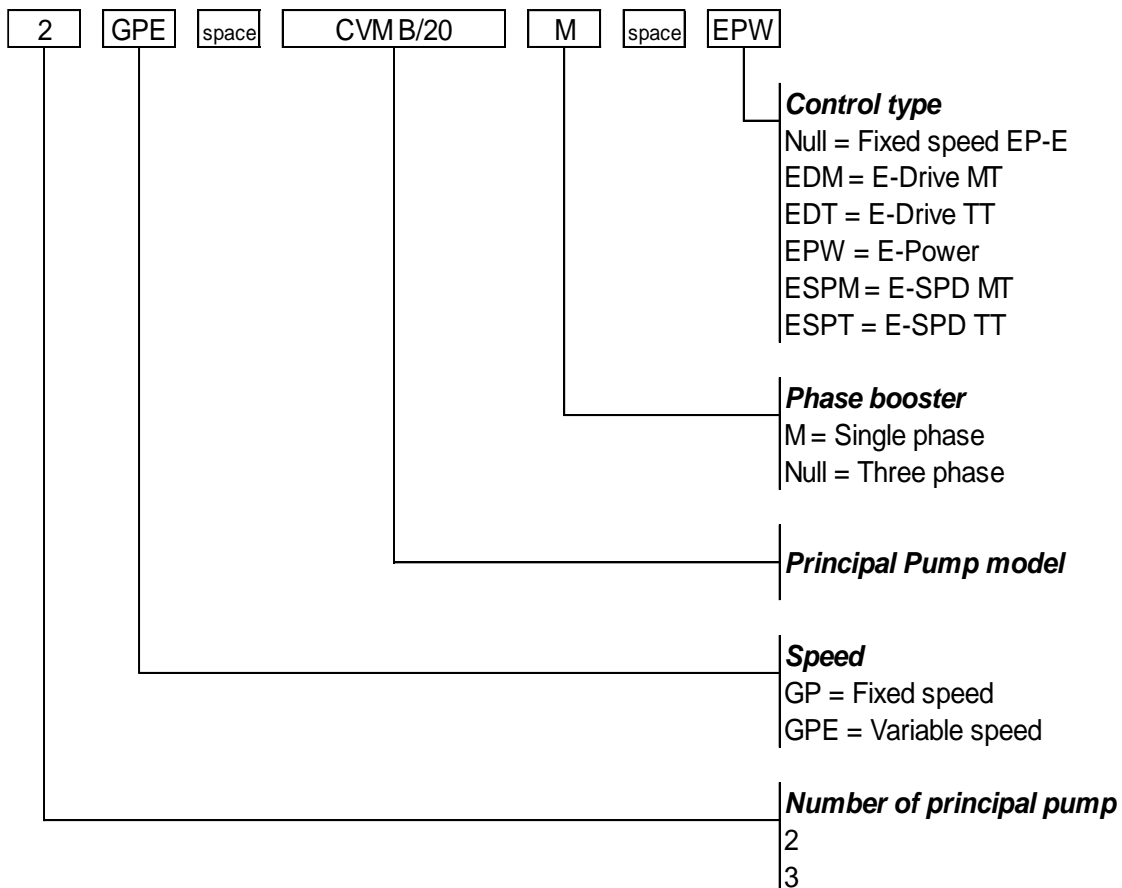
2 GPE space CVM B/20 M space EPW

***Control type***
Null = Fixed speed EP-E
EDM = E-Drive MT
EDT = E-Drive TT
EPW = E-Power
ESPM = E-SPD MT
ESPT = E-SPD TT

***Phase booster***
M = Single phase
Null = Three phase

***Principal Pump model***

***Speed***
GP = Fixed speed
GPE = Variable speed

***Number of principal pump***
2
3